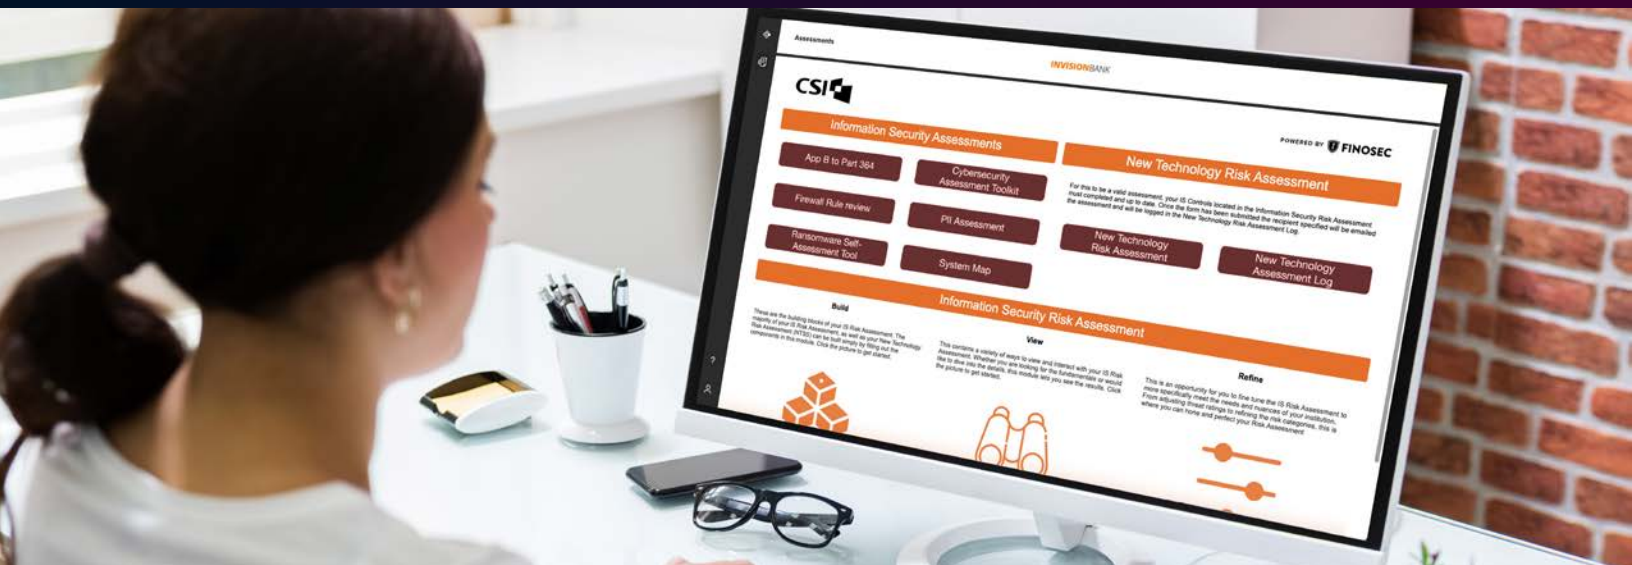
Assessments

INVISIONBANK

CSI

Information Security Assessments

App B to Part 364

Cybersecurity Assessment Toolkit

Firewall Rule review

PII Assessment

Ransomware Self-Assessment Tool

System Map

POWERED BY FINOSEC

New Technology Risk Assessment

For this to be a valid assessment, your IS Controls located in the Information Security Risk Assessment must completed and up to date. Once the form has been submitted the recipient specified will be emailed the assessment and will be logged in the New Technology Risk Assessment Log.

New Technology Risk Assessment

New Technology Assessment Log

Information Security Risk Assessment

Build

These are the building blocks of your IS Risk Assessment. The majority of your IS Risk Assessment, as well as your New Technology Risk Assessment (NTRS) can be built simply by filling out the components in this module. Click the picture to get started.

View

This contains a variety of ways to view and interact with your IS Risk Assessment. Whether you are looking for the fundamentals or would like to dive into the details, this module lets you see the results. Click the picture to get started.

Refine

This is an opportunity for you to fine tune the IS Risk Assessment to more specifically meet the needs and nuances of your institution. From adjusting threat ratings to refining the risk categories, this is where you can hone and perfect your Risk Assessment.